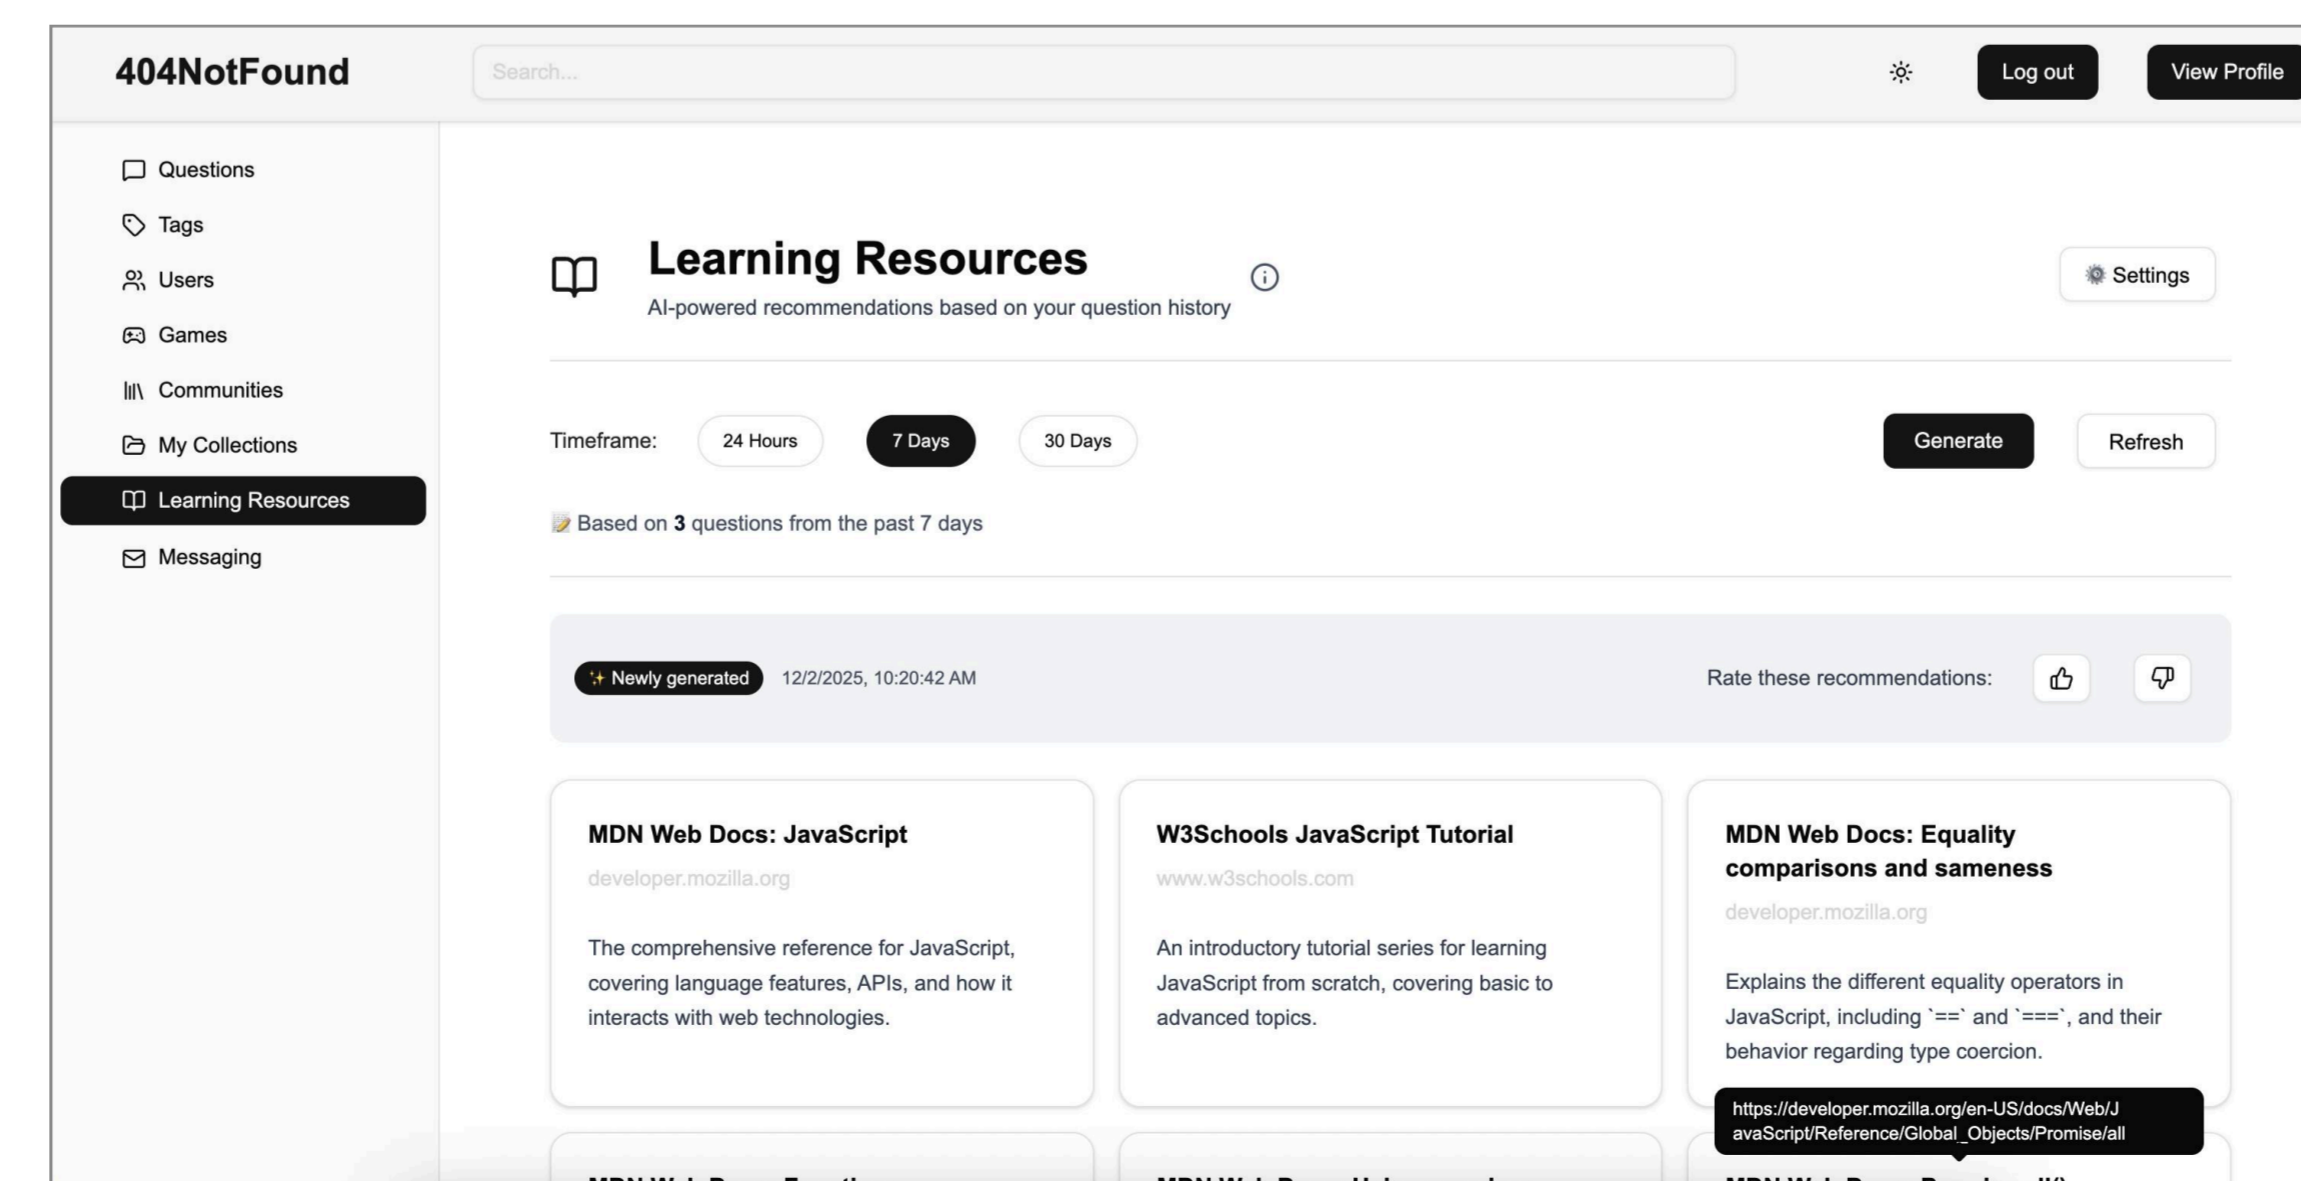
404NotFound

Search...

Log out

View Profile

Questions

Tags

Users

Games

Communities

My Collections

Learning Resources

Messaging

Learning Resources

AI-powered recommendations based on your question history

Settings

Timeframe: 24 Hours 7 Days 30 Days

Generate

Refresh

Based on **3** questions from the past 7 days

✨ Newly generated 12/2/2025, 10:20:42 AM

Rate these recommendations:

MDN Web Docs: JavaScript

developer.mozilla.org

The comprehensive reference for JavaScript, covering language features, APIs, and how it interacts with web technologies.

W3Schools JavaScript Tutorial

www.w3schools.com

An introductory tutorial series for learning JavaScript from scratch, covering basic to advanced topics.

MDN Web Docs: Equality comparisons and sameness

developer.mozilla.org

Explains the different equality operators in JavaScript, including `==` and `===`, and their behavior regarding type coercion.

https://developer.mozilla.org/en-US/docs/Web/JavaScript/Reference/Global_Objects/Promise/all

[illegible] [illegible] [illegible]